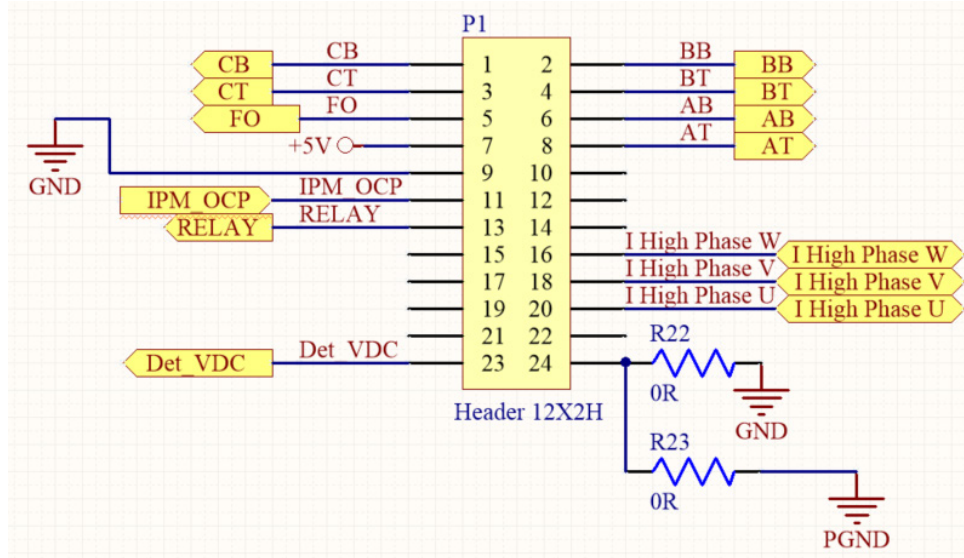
P1

CB CB
CT CT
FO FO
+5V
GND
IPM_OCP IPM_OCP
RELAY RELAY
Det_VDC Det_VDC

1 2
3 4
5 6
7 8
9 10
11 12
13 14
15 16
17 18
19 20
21 22
23 24

Header 12X2H

BB BB
BT BT
AB AB
AT AT
I High Phase W I High Phase W
I High Phase V I High Phase V
I High Phase U I High Phase U

R22
0R
GND
R23
0R
PGND